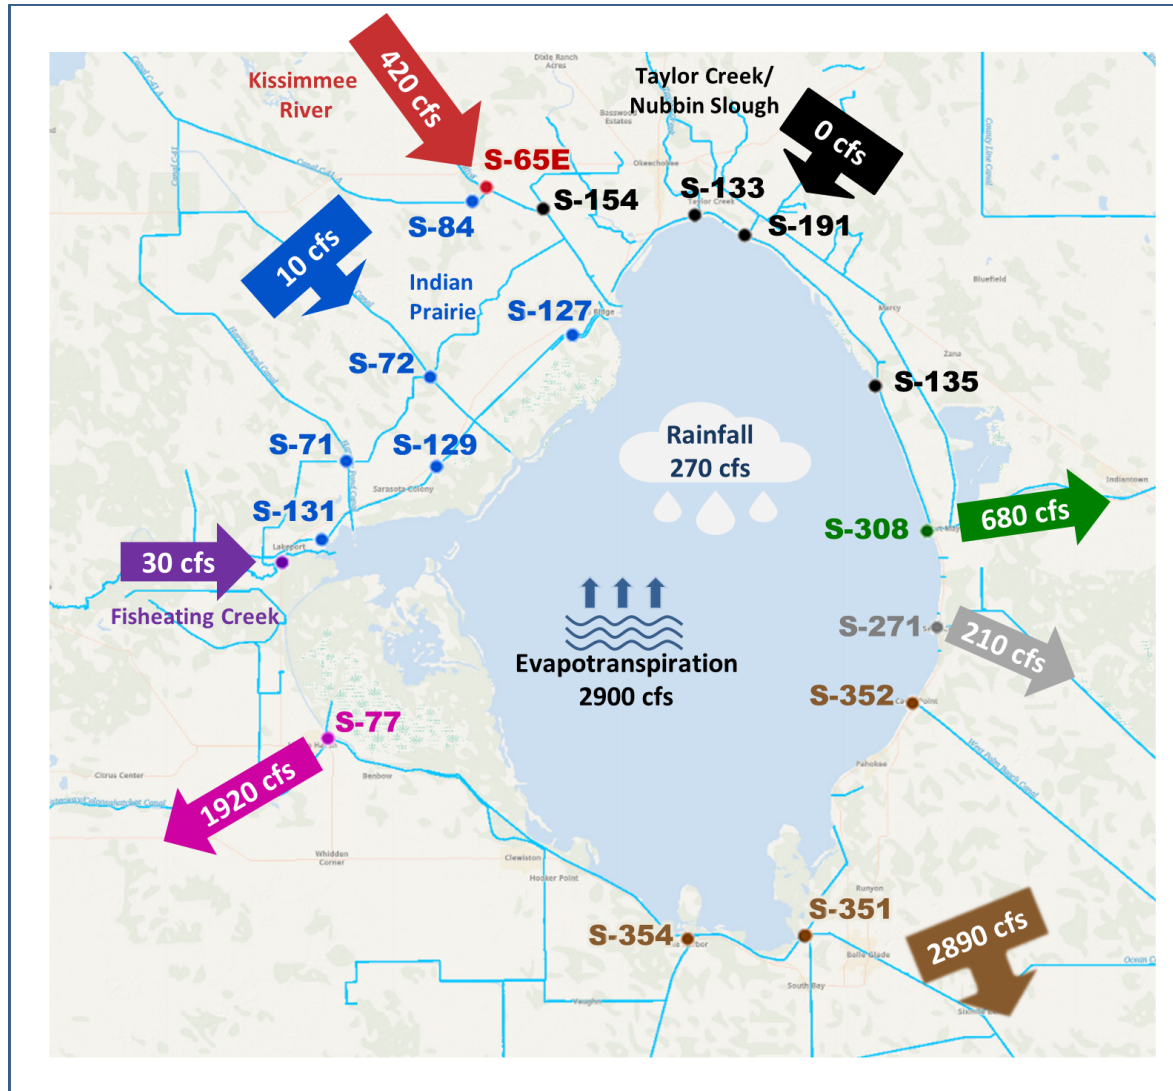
Kissimmee River

420 cfs

Taylor Creek/ Nubbin Slough

0 cfs

S-65E

S-154

S-133

S-191

S-84

10 cfs

Indian Prairie

S-127

S-72

S-135

S-71

S-129

Rainfall 270 cfs

S-131

S-308

680 cfs

30 cfs

Fisheating Creek

S-271

210 cfs

Evapotranspiration 2900 cfs

S-352

S-77

1920 cfs

S-351

S-354

2890 cfs